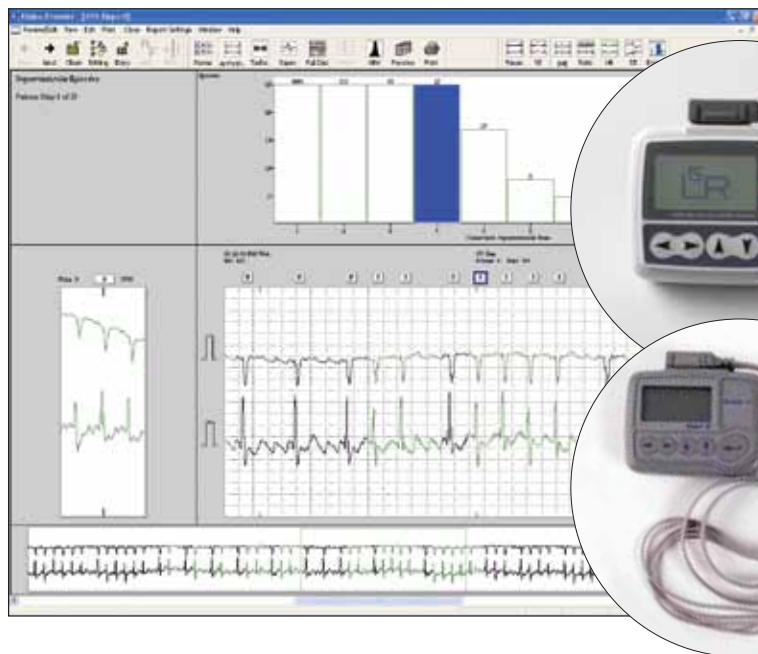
Holter Premier - [SVE Steps 0]
Reports/Edit View Edit Print Close Report Settings Window Help
Next Close Editing Entry
Normal Artifact Tachy Pause Full Disc HRV Preview Print
Pause ST Page Ratio HR ST
Supraventricular Episodes
Episodes
Patient Strip 0 of 25
Strip 0
LSR